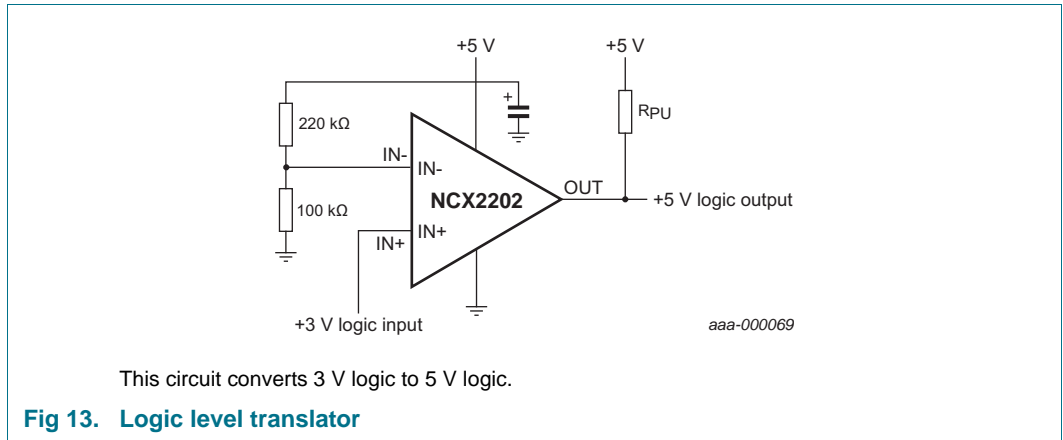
+5 V

+5 V

+

220 kΩ

$R_{PU}$

IN-

IN-

NCX2202

OUT

+5 V logic output

100 kΩ

IN+

IN+

+3 V logic input

aaa-000069

This circuit converts 3 V logic to 5 V logic.

Fig 13. Logic level translator